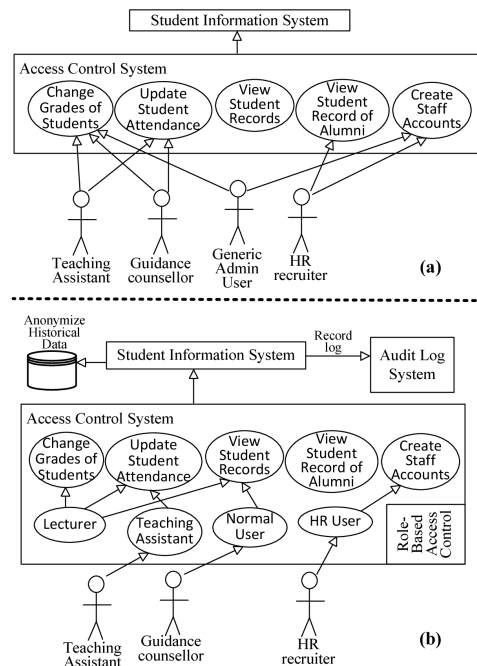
Student Information System

Access Control System

Change Grades of Students

Update Student Attendance

View Student Records

View Student Record of Alumni

Create Staff Accounts

Teaching Assistant

Guidance counsellor

Generic Admin User

HR recruiter

(a)

Anonymize Historical Data

Student Information System

Record log

Audit Log System

Access Control System

Change Grades of Students

Update Student Attendance

View Student Records

View Student Record of Alumni

Create Staff Accounts

Lecturer

Teaching Assistant

Normal User

HR User

Role-Based Access Control

Teaching Assistant

Guidance counsellor

HR recruiter

(b)